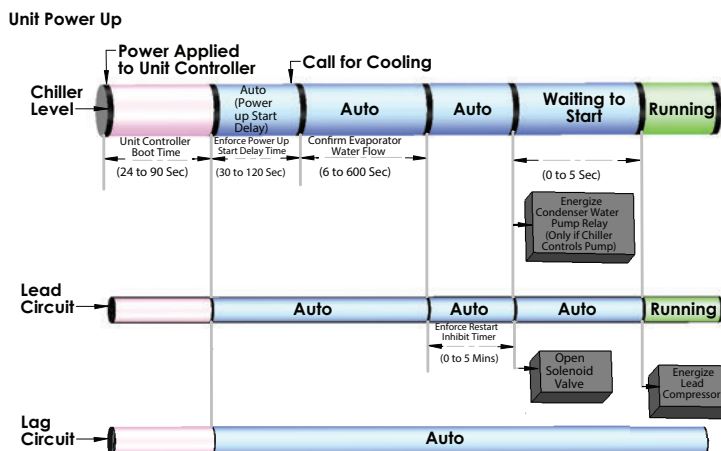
Unit Power Up

Power Applied to Unit Controller

Call for Cooling

Chiller Level

Auto (Power up Start Delay)

Auto

Auto

Waiting to Start

Running

Unit Controller Boot Time

(24 to 90 Sec)

Enforce Power Up Start Delay Time

(30 to 120 Sec)

Confirm Evaporator Water Flow

(6 to 600 Sec)

(0 to 5 Sec)

Energize Condenser Water Pump Relay (Only if Chiller Controls Pump)

Lead Circuit

Auto

Auto

Auto

Running

Enforce Restart Inhibit Timer

(0 to 5 Mins)

Open Solenoid Valve

Energize Lead Compressor

Lag Circuit

Auto